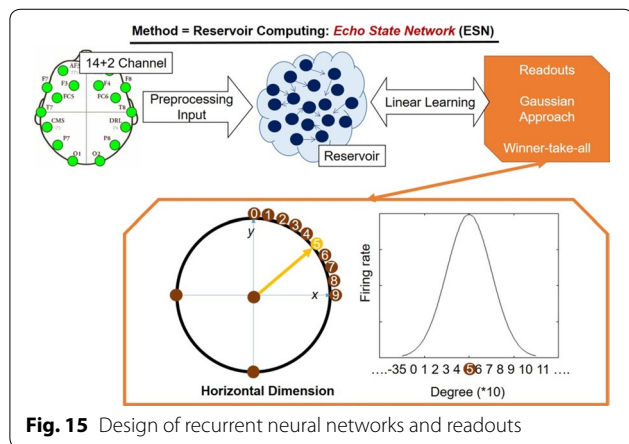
Method = Reservoir Computing: Echo State Network (ESN)

14+2 Channel

AF3 AF4 F7 F3 F4 F8 FC5 FC6 T7 T8 CMS DRL P7 P8 O1 O2

Preprocessing Input

Reservoir

Linear Learning

Readouts

Gaussian Approach

Winner-take-all

0 1 2 3 4 5 6 7 8 9

y

x

Horizontal Dimension

Firing rate

….-35 0 1 2 3 4 5 6 7 8 9 10 11 ….

Degree (*10)

Fig. 15 Design of recurrent neural networks and readouts